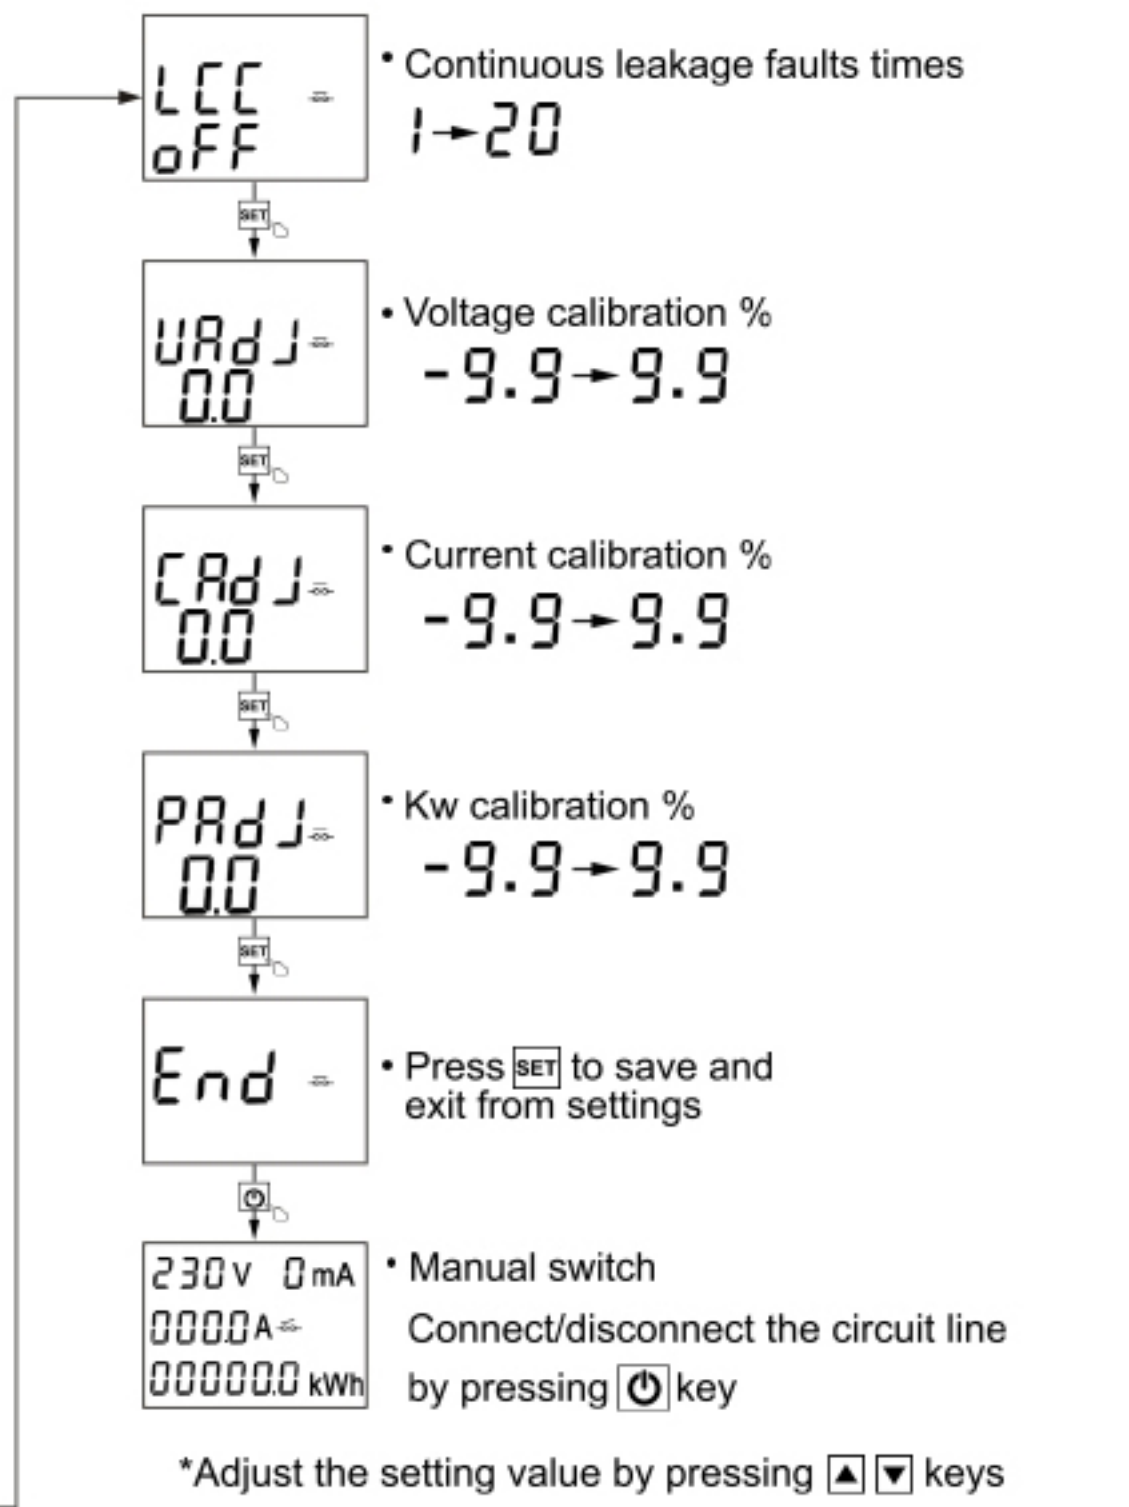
LCC
oFF

• Continuous leakage faults times
1→20

SET

UAdJ
0.0

• Voltage calibration %
-9.9→9.9

SET

CAdJ
0.0

• Current calibration %
-9.9→9.9

SET

PAdJ
0.0

• Kw calibration %
-9.9→9.9

SET

End

• Press SET to save and exit from settings

230V 0mA
000.0A
00000.0 kWh

• Manual switch
Connect/disconnect the circuit line by pressing key

*Adjust the setting value by pressing ▲ ▼ keys